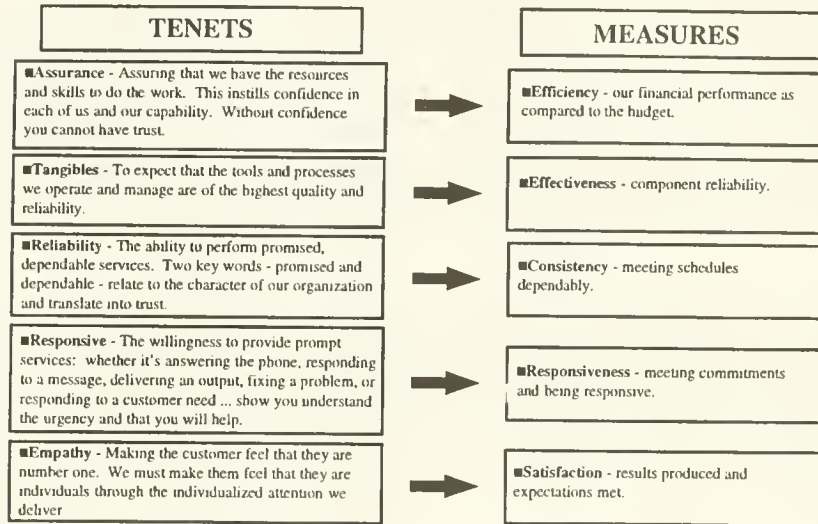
TENETS

MEASURES

■Assurance - Assuring that we have the resources and skills to do the work. This instills confidence in each of us and our capability. Without confidence you cannot have trust.

■Efficiency - our financial performance as compared to the budget.

■Tangibles - To expect that the tools and processes we operate and manage are of the highest quality and reliability.

■Effectiveness - component reliability.

■Reliability - The ability to perform promised, dependable services. Two key words - promised and dependable - relate to the character of our organization and translate into trust.

■Consistency - meeting schedules dependably.

■Responsive - The willingness to provide prompt services: whether it's answering the phone, responding to a message, delivering an output, fixing a problem, or responding to a customer need ... show you understand the urgency and that you will help.

■Responsiveness - meeting commitments and being responsive.

■Empathy - Making the customer feel that they are number one. We must make them feel that they are individuals through the individualized attention we deliver

■Satisfaction - results produced and expectations met.